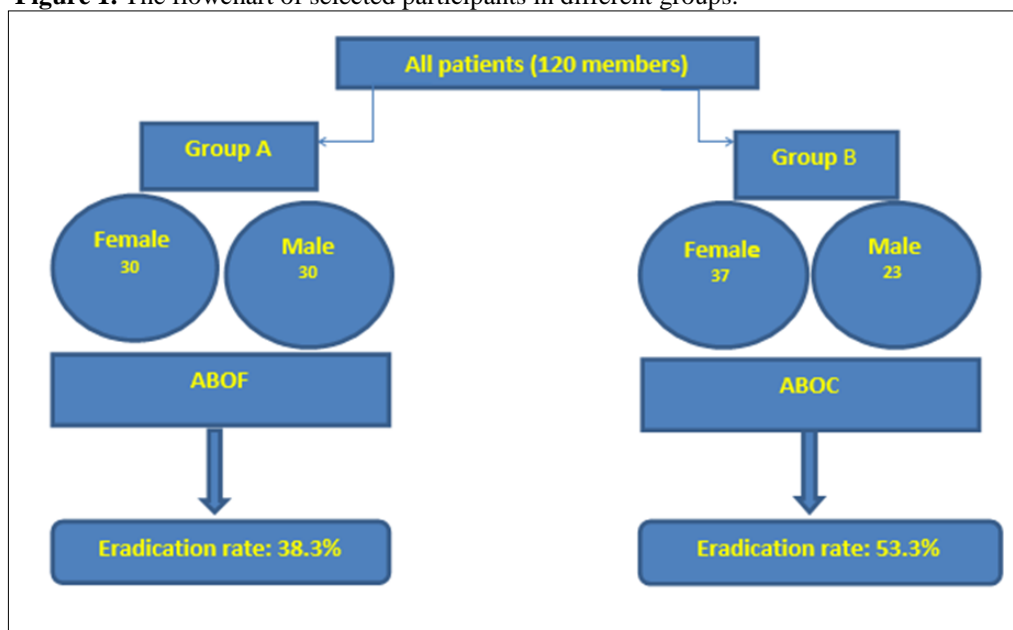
Figure 1. The flowchart of selected participants in different groups.

All patients (120 members)

Group A

Group B

Female
30

Male
30

Female
37

Male
23

ABOF

ABOC

Eradication rate: 38.3%

Eradication rate: 53.3%